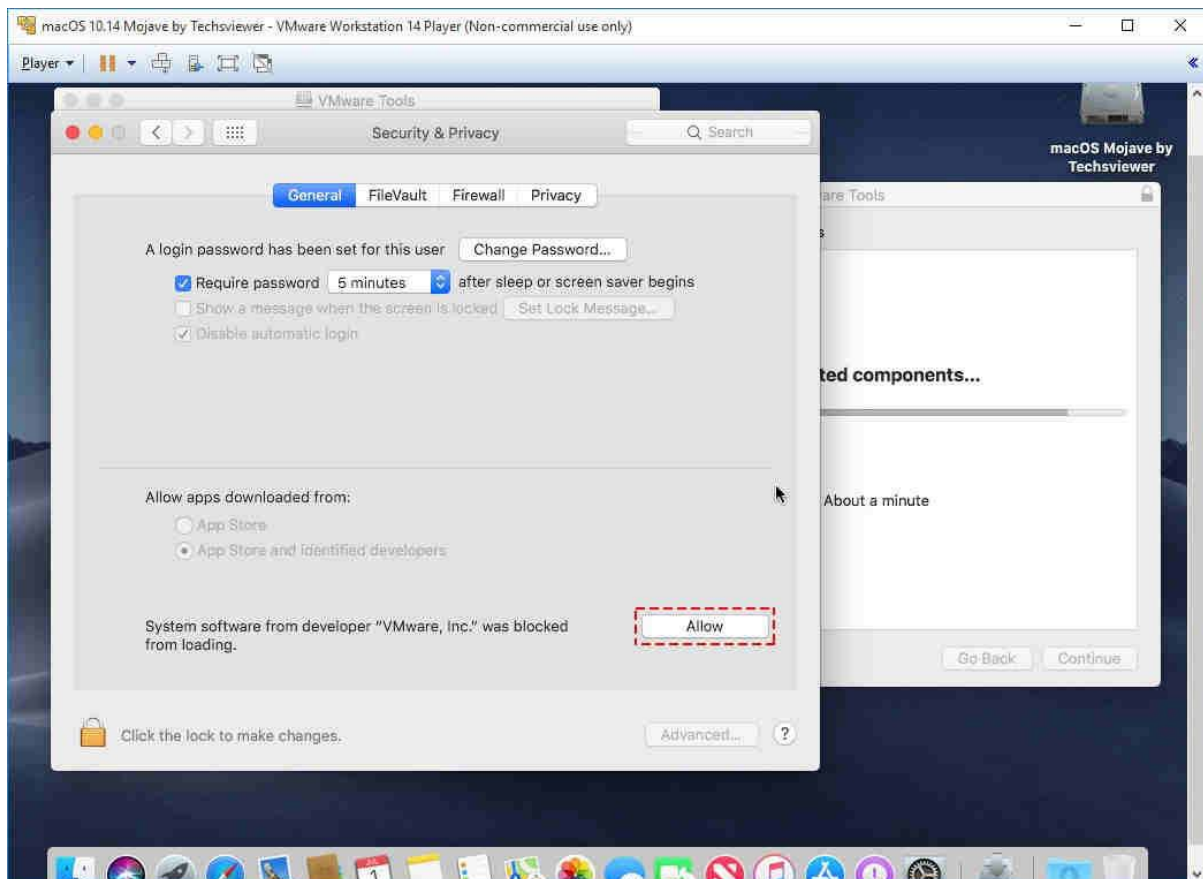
macOS 10.14 Mojave by Techsviewer - VMware Workstation 14 Player (Non-commercial use only)

Player ▾

VMware Tools

Security & Privacy

Search

macOS Mojave by Techsviewer

General FileVault Firewall Privacy

A login password has been set for this user Change Password...

Require password 5 minutes after sleep or screen saver begins

Show a message when the screen is locked Set Lock Message...

Disable automatic login

Allow apps downloaded from:

App Store

App Store and identified developers

System software from developer "VMware, Inc." was blocked from loading.

Allow

Click the lock to make changes.

Advanced...

?

are Tools

s

ted components...

About a minute

Go Back Continue